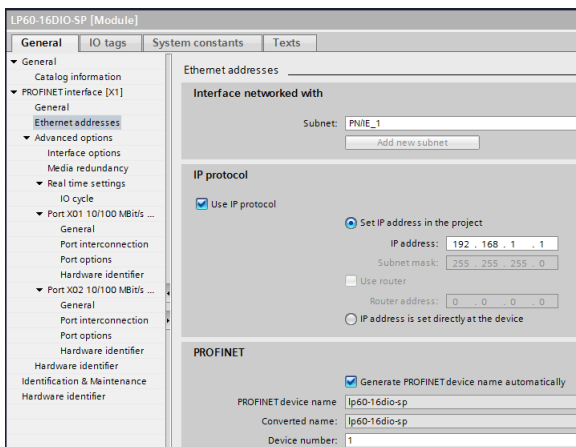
LP60-16DIO-SP [Module]

General | IO tags | System constants | Texts

▼ General
Catalog information
▼ PROFINET interface [X1]
General
Ethernet addresses
▼ Advanced options
Interface options
Media redundancy
▼ Real time settings
IO cycle
▼ Port X01 10/100 MBit/s ...
General
Port interconnection
Port options
Hardware identifier
▼ Port X02 10/100 MBit/s ...
General
Port interconnection
Port options
Hardware identifier
Hardware identifier
Identification & Maintenance
Hardware identifier

Ethernet addresses

Interface networked with

Subnet: PN/IE_1
Add new subnet

IP protocol

Use IP protocol

Set IP address in the project
IP address: 192 . 168 . 1 . 1
Subnet mask: 255 . 255 . 255 . 0
Use router
Router address: 0 . 0 . 0 . 0
IP address is set directly at the device

PROFINET

Generate PROFINET device name automatically
PROFINET device name: lp60-16dio-sp
Converted name: lp60-16dio-sp
Device number: 1